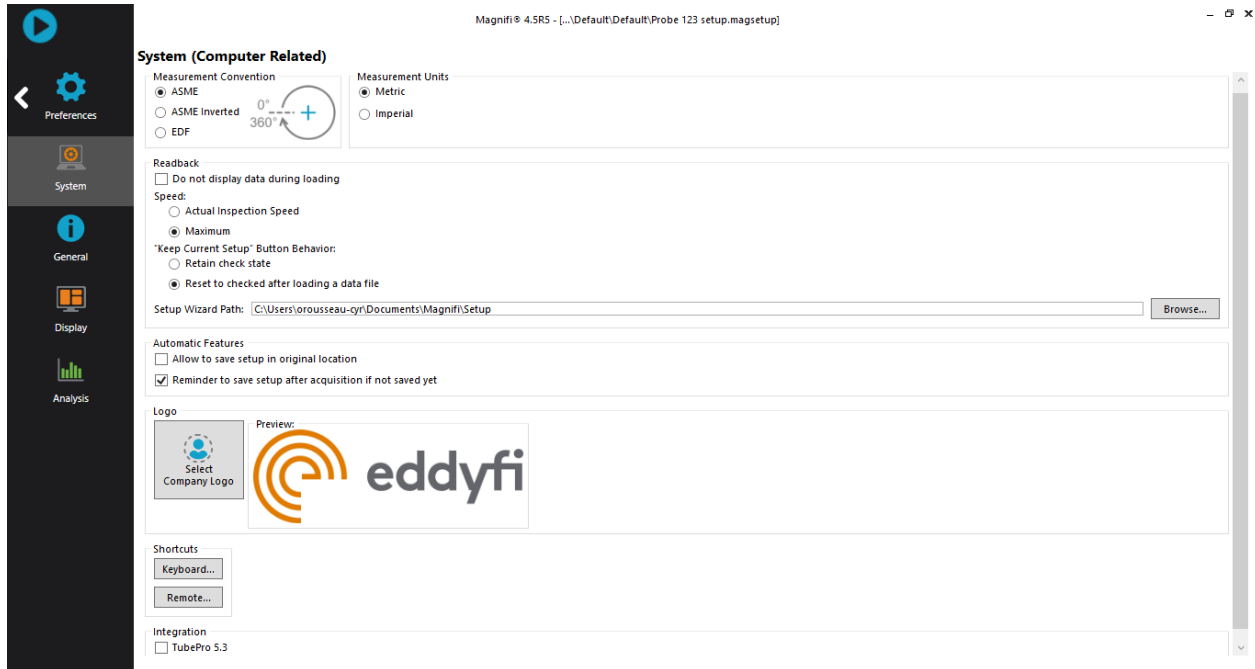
Magnifi® 4.5R5 - [...\Default\Default\Probe 123 setup.magsetup]

Preferences

System

General

Display

Analysis

System (Computer Related)

Measurement Convention
ASME
ASME Inverted
EDF
0°
360°

Measurement Units
Metric
Imperial

Readback
Do not display data during loading
Speed:
Actual Inspection Speed
Maximum
"Keep Current Setup" Button Behavior:
Retain check state
Reset to checked after loading a data file
Setup Wizard Path: C:\Users\orousseau-cyr\Documents\Magnifi\Setup
Browse...

Automatic Features
Allow to save setup in original location
Reminder to save setup after acquisition if not saved yet

Logo
Select Company Logo
Preview:
eddyfi

Shortcuts
Keyboard...
Remote...

Integration
TubePro 5.3